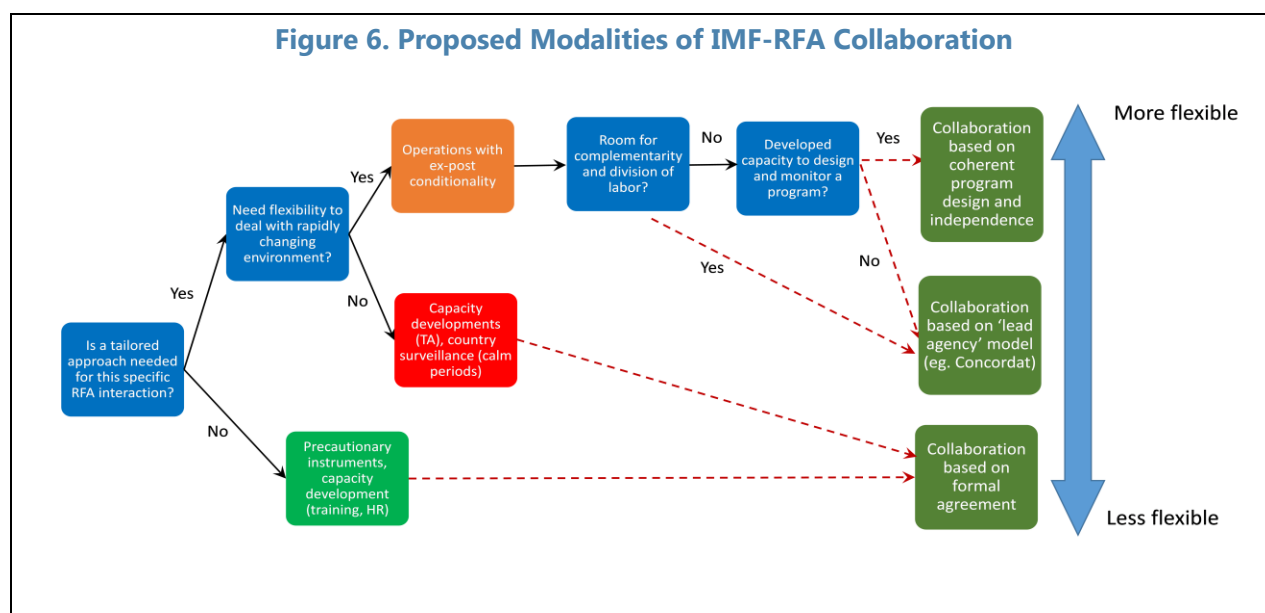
Figure 6. Proposed Modalities of IMF-RFA Collaboration

Is a tailored approach needed for this specific RFA interaction?

Yes

Need flexibility to deal with rapidly changing environment?

Yes

Operations with ex-post conditionality

Room for complementarity and division of labor?

No

Developed capacity to design and monitor a program?

Yes

Collaboration based on coherent program design and independence

No

Yes

No

Capacity developments (TA), country surveillance (calm periods)

Collaboration based on 'lead agency' model (eg. Concordat)

No

Precautionary instruments, capacity development (training, HR)

Collaboration based on formal agreement

More flexible

Less flexible